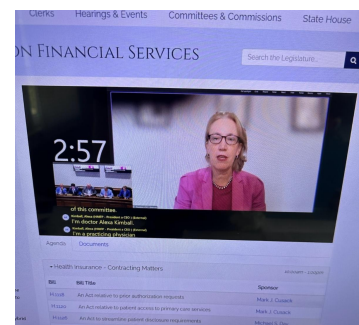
Clerks Hearings & Events Committees & Commissions State House

ON FINANCIAL SERVICES

Search the Legislature...

2:57

of this committee.

I'm doctor Alesa Kimball.

I'm a practicing physician

Agenda Documents

Health Insurance - Contracting Matters

Bill Bill Title Sponsor

An Act relative to prior authorization requests Mark J. Cusack

An Act relative to patient access to primary care services Mark J. Cusack

An Act to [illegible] patient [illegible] Michael J. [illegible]